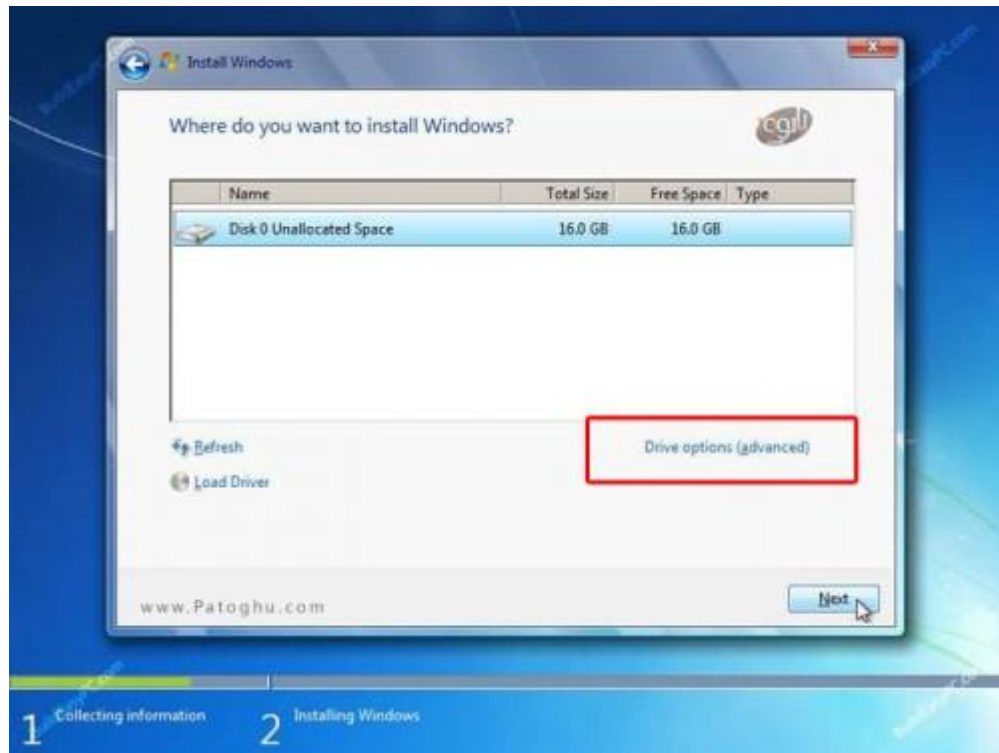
Install Windows

Where do you want to install Windows?

cgh

| Name | Total Size | Free Space | Type |
|---|---|---|---|
| Disk 0 Unallocated Space | 16.0 GB | 16.0 GB | |

Refresh

Load Driver

Drive options (advanced)

www.Patoghu.com

Next

1 Collecting information

2 Installing Windows